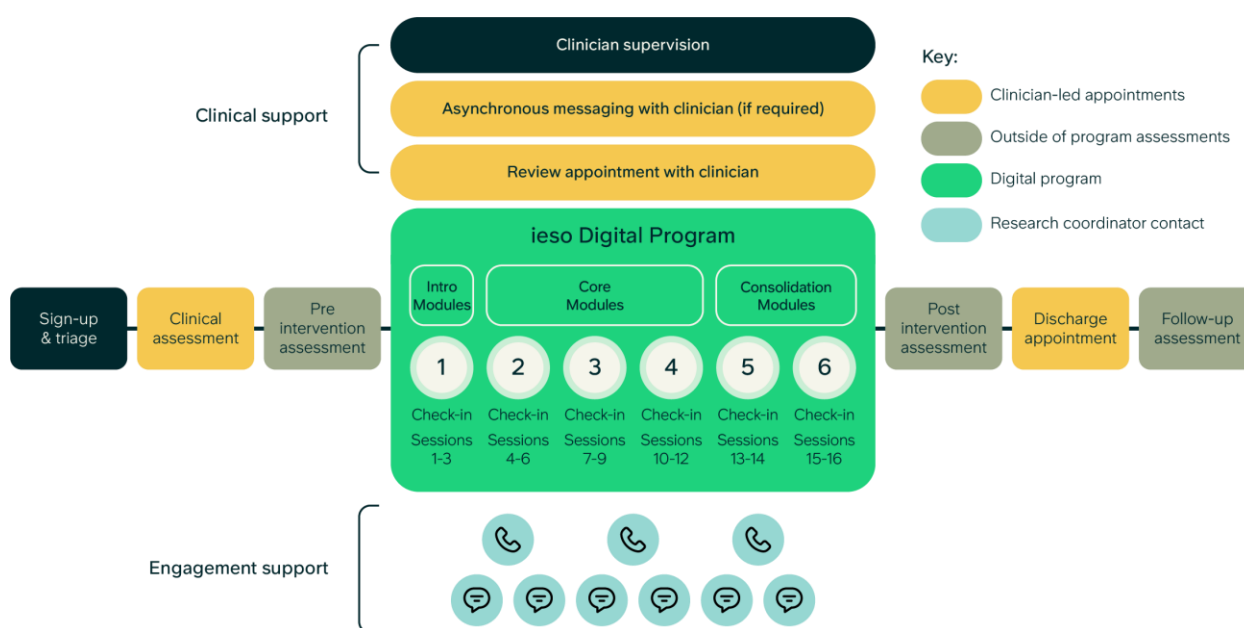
Clinician supervision

Clinical support

Asynchronous messaging with clinician (if required)

Review appointment with clinician

Key:

Clinician-led appointments

Outside of program assessments

Digital program

Research coordinator contact

ieso Digital Program

Intro Modules

Core Modules

Consolidation Modules

Sign-up & triage

Clinical assessment

Pre intervention assessment

1
Check-in
Sessions 1-3

2
Check-in
Sessions 4-6

3
Check-in
Sessions 7-9

4
Check-in
Sessions 10-12

5
Check-in
Sessions 13-14

6
Check-in
Sessions 15-16

Post intervention assessment

Discharge appointment

Follow-up assessment

Engagement support